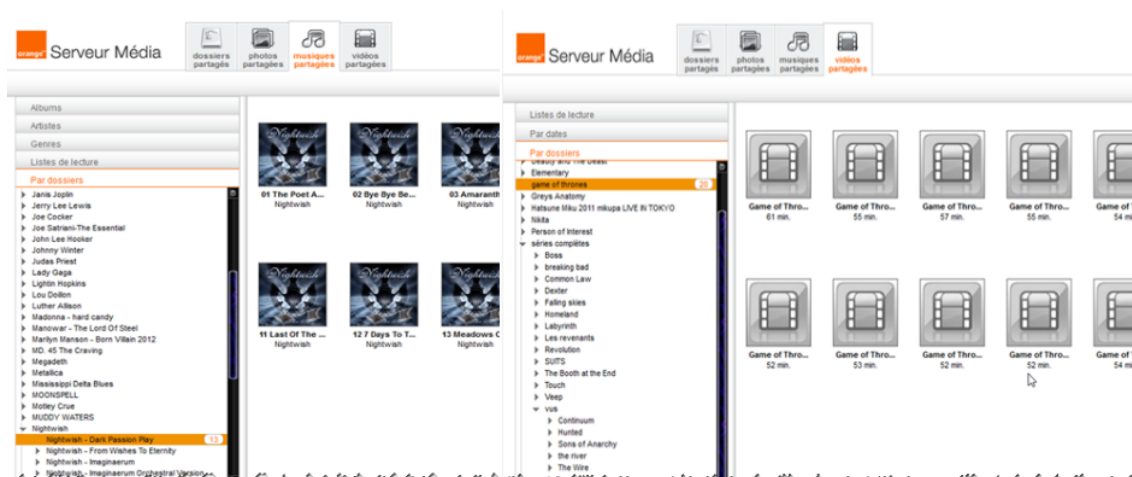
orange Serveur Média

dossiers partagés | photos partagées | musiques partagées | vidéos partagées

Albums
Artistes
Genres
Listes de lecture
Par dossiers

Janis Joplin
Jerry Lee Lewis
Joe Cocker
Joe Satriani-The Essential
John Lee Hooker
Johnny Winter
Judas Priest
Lady Gaga
Lightin Hopkins
Lou Doillon
Luther Allison
Madonna - hard candy
Manowar - The Lord Of Steel
Marilyn Manson - Born Villain 2012
MD. 45 The Craving
Megadeth
Metallica
Mississippi Delta Blues
MOONSPELL
Motley Crue
MUDDY WATERS
Nightwish
Nightwish - Dark Passion Play 13
Nightwish - From Wishes To Eternity
Nightwish - Imaginaerum
Nightwish - Imaginaerum Orchestral Version

01 The Poet A...
Nightwish
02 Bye Bye Be...
Nightwish
03 Amaranth
Nightwish
11 Last Of The ...
Nightwish
12 7 Days To T...
Nightwish
13 Meadows O...
Nightwish

orange Serveur Média

dossiers partagés | photos partagées | musiques partagées | vidéos partagées

Listes de lecture
Par dates
Par dossiers

Beauty and The Beast
Elementary
game of thrones 20
Greys Anatomy
Hatsune Miku 2011 mikupa LIVE IN TOKYO
Nikita
Person of Interest
séries complètes
Boss
breaking bad
Common Law
Dexter
Falling skies
Homeland
Labyrinth
Les revenants
Revolution
SUITS
The Booth at the End
Touch
Veep
vus
Continuum
Hunted
Sons of Anarchy
the river
The Wire

Game of Thro...
61 min.
Game of Thro...
55 min.
Game of Thro...
57 min.
Game of Thro...
55 min.
Game of Thro...
54 m
Game of Thro...
52 min.
Game of Thro...
53 min.
Game of Thro...
52 min.
Game of Thro...
52 min.
Game of Thro...
54 m